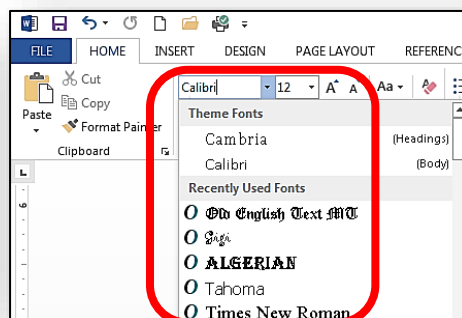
FILE HOME INSERT DESIGN PAGE LAYOUT REFERENC

Cut
Copy
Paste
Format Painter
Clipboard

Calibri 12

Theme Fonts
Cambria (Headings)
Calibri (Body)
Recently Used Fonts
O Old English Text MT
O Gigi
O ALGERIAN
O Tahoma
O Times New Roman